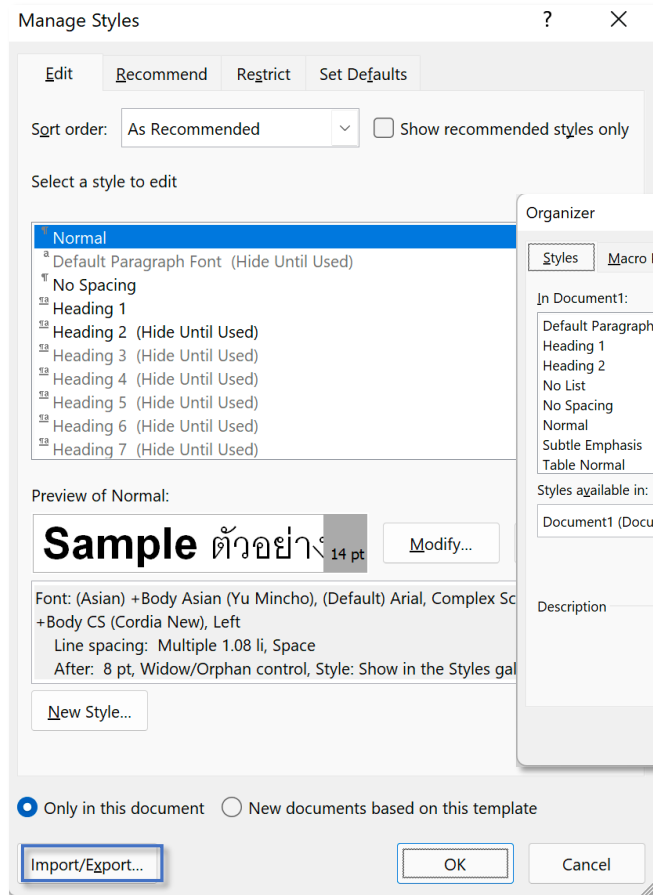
Manage Styles
?
Edit
Recommend
Restrict
Set Defaults
Sort order: As Recommended
Show recommended styles only
Select a style to edit
Normal
Default Paragraph Font (Hide Until Used)
No Spacing
Heading 1
Heading 2 (Hide Until Used)
Heading 3 (Hide Until Used)
Heading 4 (Hide Until Used)
Heading 5 (Hide Until Used)
Heading 6 (Hide Until Used)
Heading 7 (Hide Until Used)
Preview of Normal:
Sample ตัวอย่าง 14 pt
Modify...
Font: (Asian) +Body Asian (Yu Mincho), (Default) Arial, Complex Sc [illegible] +Body CS (Cordia New), Left
Line spacing: Multiple 1.08 li, Space
After: 8 pt, Widow/Orphan control, Style: Show in the Styles gal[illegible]
New Style...
Only in this document
New documents based on this template
Import/Export...
OK
Cancel

Organizer
Styles
Macro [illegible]
In Document1:
Default Paragraph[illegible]
Heading 1
Heading 2
No List
No Spacing
Normal
Subtle Emphasis
Table Normal
Styles available in:
Document1 (Docu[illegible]
Description